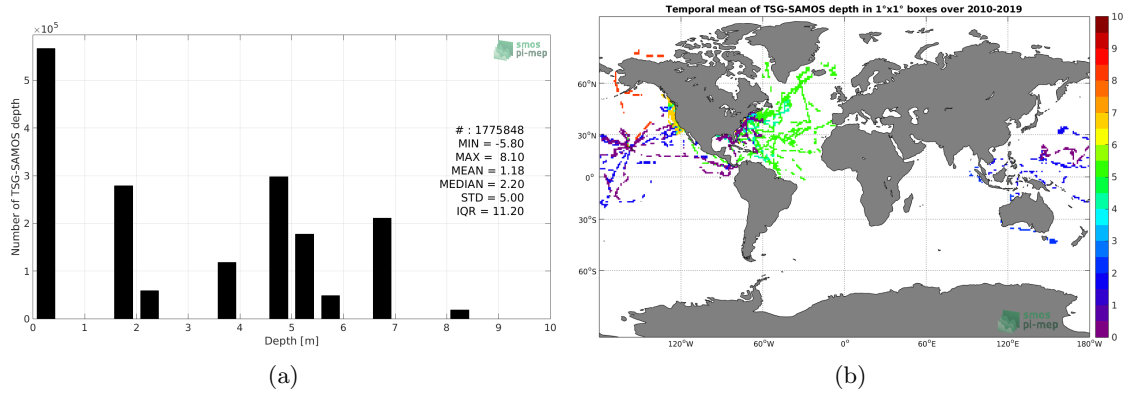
$\times10^5$

smos pi-mep

# : 1775848
MIN = -5.80
MAX = 8.10
MEAN = 1.18
MEDIAN = 2.20
STD = 5.00
IQR = 11.20

Number of TSG-SAMOS depth

0 1 2 3 4 5

0 1 2 3 4 5 6 7 8 9 10

Depth [m]

(a)

Temporal mean of TSG-SAMOS depth in 1°x1° boxes over 2010-2019

60°N
30°N
0°
30°S
60°S

120°W 60°W 0° 60°E 120°E 180°W

10 9 8 7 6 5 4 3 2 1 0

smos pi-mep

(b)